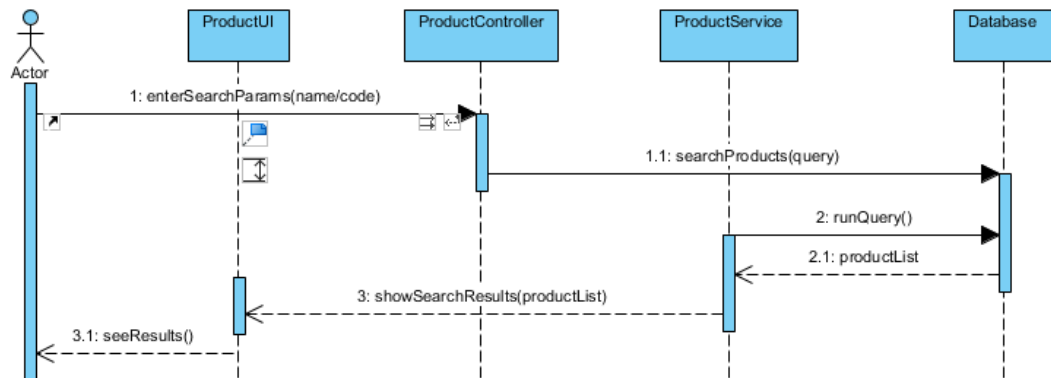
Actor

ProductUI

ProductController

ProductService

Database

1: enterSearchParams(name/code)

1.1: searchProducts(query)

2: runQuery()

2.1: productList

3: showSearchResults(productList)

3.1: seeResults()